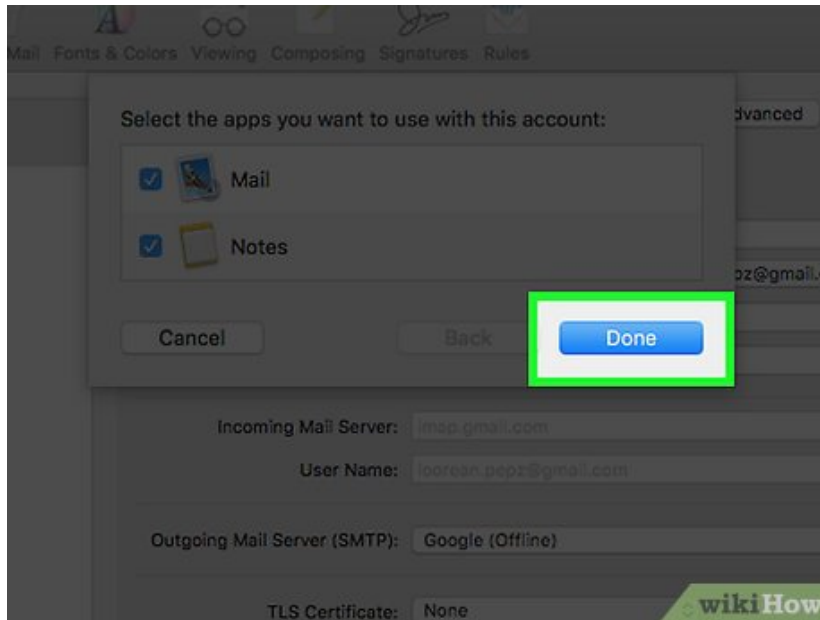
Mail Fonts & Colors Viewing Composing Signatures Rules

dvanced

Select the apps you want to use with this account:

Mail

Notes

pz@gmail.

Cancel

Back

Done

Incoming Mail Server: imap.gmail.com

User Name: loorean.popz@gmail.com

Outgoing Mail Server (SMTP): Google (Offline)

TLS Certificate: None

wikiHow